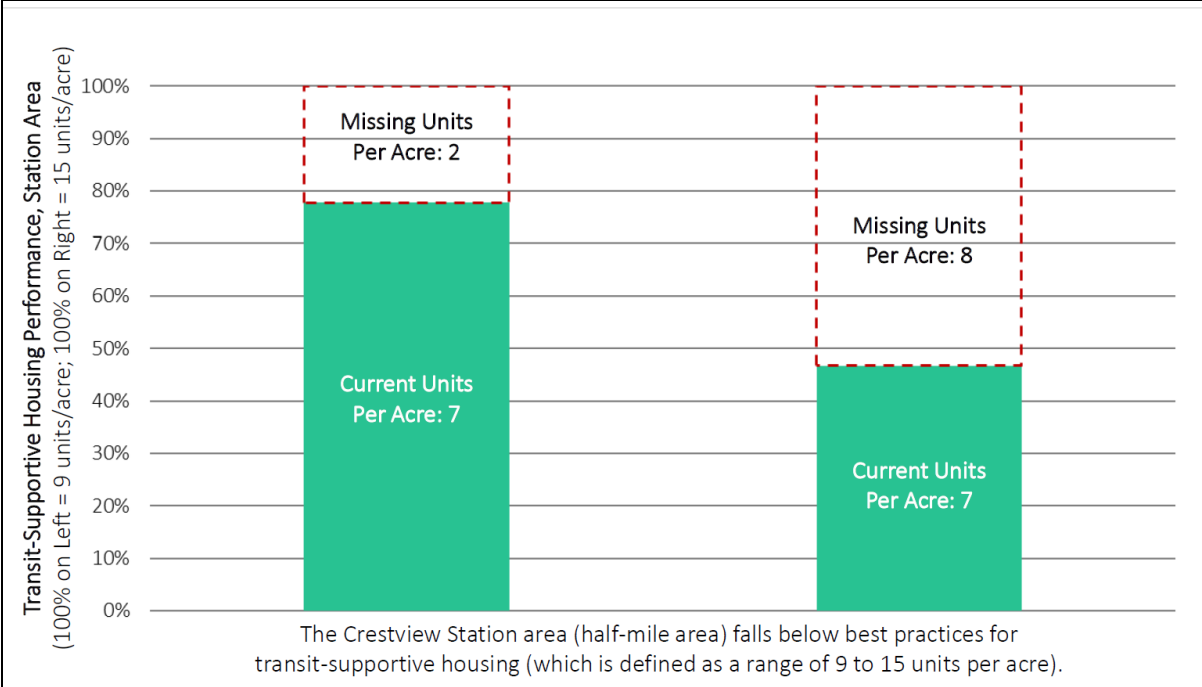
Transit-Supportive Housing Performance, Station Area
(100% on Left = 9 units/acre; 100% on Right = 15 units/acre)

100%
90%
80%
70%
60%
50%
40%
30%
20%
10%
0%

Missing Units Per Acre: 2

Current Units Per Acre: 7

Missing Units Per Acre: 8

Current Units Per Acre: 7

The Crestview Station area (half-mile area) falls below best practices for transit-supportive housing (which is defined as a range of 9 to 15 units per acre).